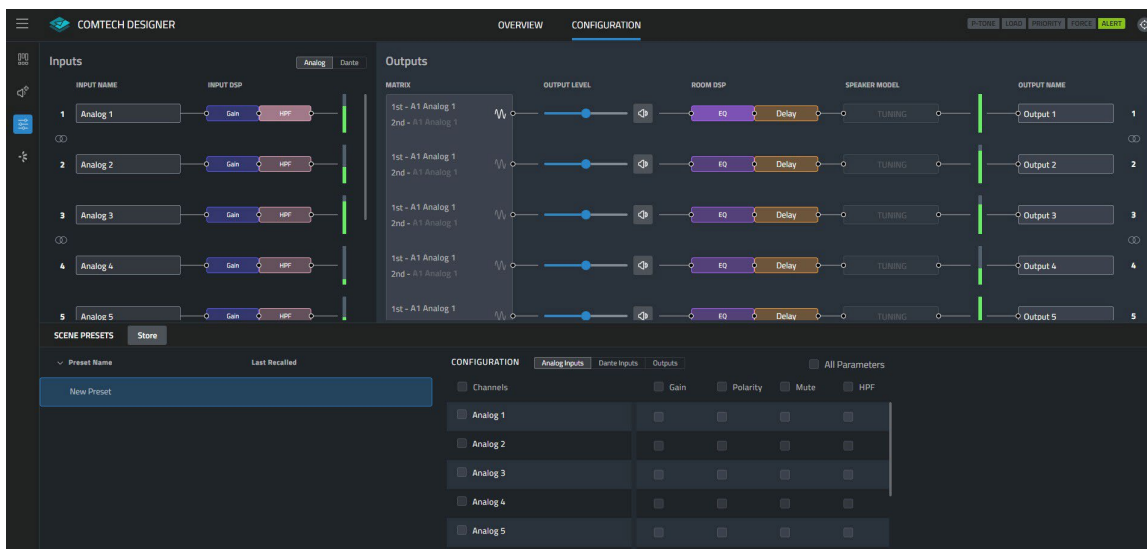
COMTECH DESIGNER

OVERVIEW CONFIGURATION

P-TONE LOAD PRIORITY FORCE ALERT

Inputs

Analog Dante

INPUT NAME INPUT DSP

1 Analog 1 Gain HPF

2 Analog 2 Gain HPF

3 Analog 3 Gain HPF

4 Analog 4 Gain HPF

5 Analog 5 Gain HPF

Outputs

MATRIX OUTPUT LEVEL ROOM DSP SPEAKER MODEL OUTPUT NAME

1st - A1 Analog 1
2nd - A1 Analog 1
EQ Delay TUNING Output 1 1

1st - A1 Analog 1
2nd - A1 Analog 1
EQ Delay TUNING Output 2 2

1st - A1 Analog 1
2nd - A1 Analog 1
EQ Delay TUNING Output 3 3

1st - A1 Analog 1
2nd - A1 Analog 1
EQ Delay TUNING Output 4 4

1st - A1 Analog 1
EQ Delay TUNING Output 5 5

SCENE PRESETS Store

Preset Name Last Recalled

New Preset

CONFIGURATION Analog Inputs Dante Inputs Outputs

All Parameters

| Channels | Gain | Polarity | Mute | HPF |
|---|---|---|---|---|
| Analog 1 | | | | |
| Analog 2 | | | | |
| Analog 3 | | | | |
| Analog 4 | | | | |
| Analog 5 | | | | |